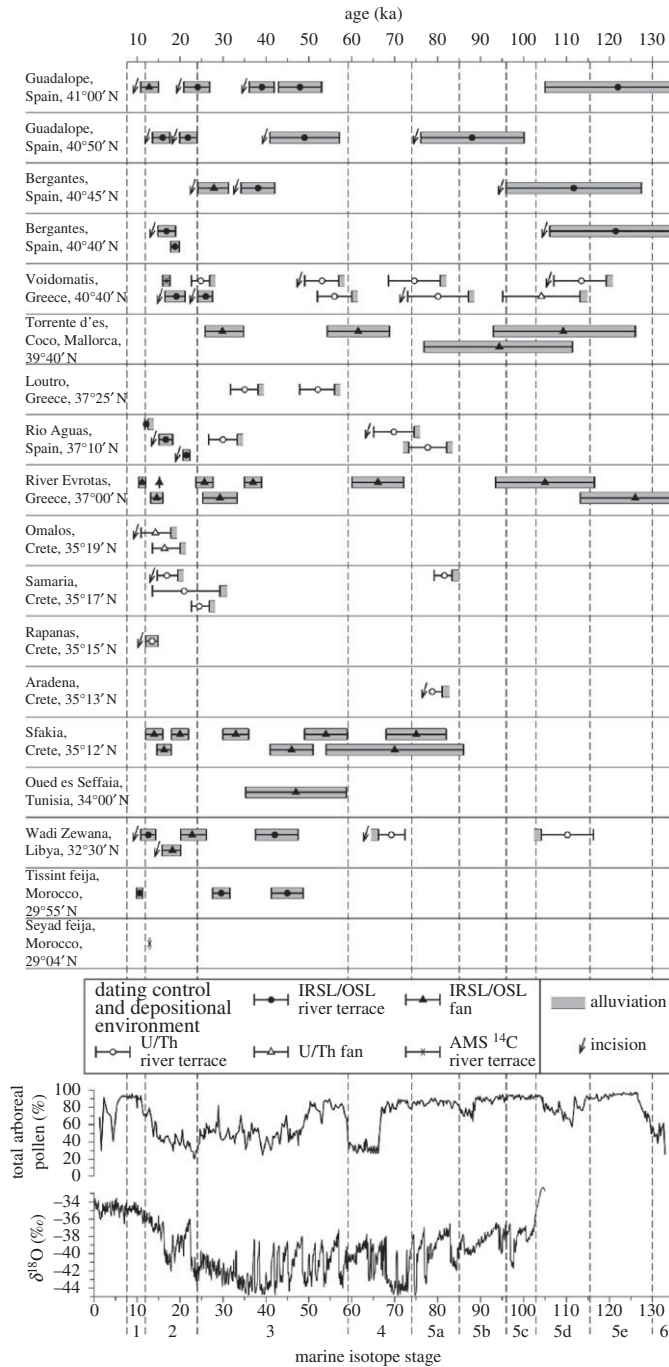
age (ka)
10 20 30 40 50 60 70 80 90 100 110 120 130

Guadalope, Spain, 41°00′ N
Guadalope, Spain, 40°50′ N
Bergantes, Spain, 40°45′ N
Bergantes, Spain, 40°40′ N
Voidomatis, Greece, 40°40′ N
Torrente d'es, Coco, Mallorca, 39°40′ N
Loutro, Greece, 37°25′ N
Rio Aguas, Spain, 37°10′ N
River Evrotas, Greece, 37°00′ N
Omalos, Crete, 35°19′ N
Samaria, Crete, 35°17′ N
Rapanas, Crete, 35°15′ N
Aradena, Crete, 35°13′ N
Sfakia, Crete, 35°12′ N
Oued es Seffaia, Tunisia, 34°00′ N
Wadi Zewana, Libya, 32°30′ N
Tissint feija, Morocco, 29°55′ N
Seyad feija, Morocco, 29°04′ N

dating control and depositional environment
IRSL/OSL river terrace
IRSL/OSL fan
alluviation
U/Th river terrace
U/Th fan
AMS $^{14}C$ river terrace
incision

total arboreal pollen (%)
100 80 60 40 20 0

$\delta^{18}O$ (‰)
−34 −36 −38 −40 −42 −44

0 10 20 30 40 50 60 70 80 90 100 110 120 130
1 2 3 4 5a 5b 5c 5d 5e 6
marine isotope stage